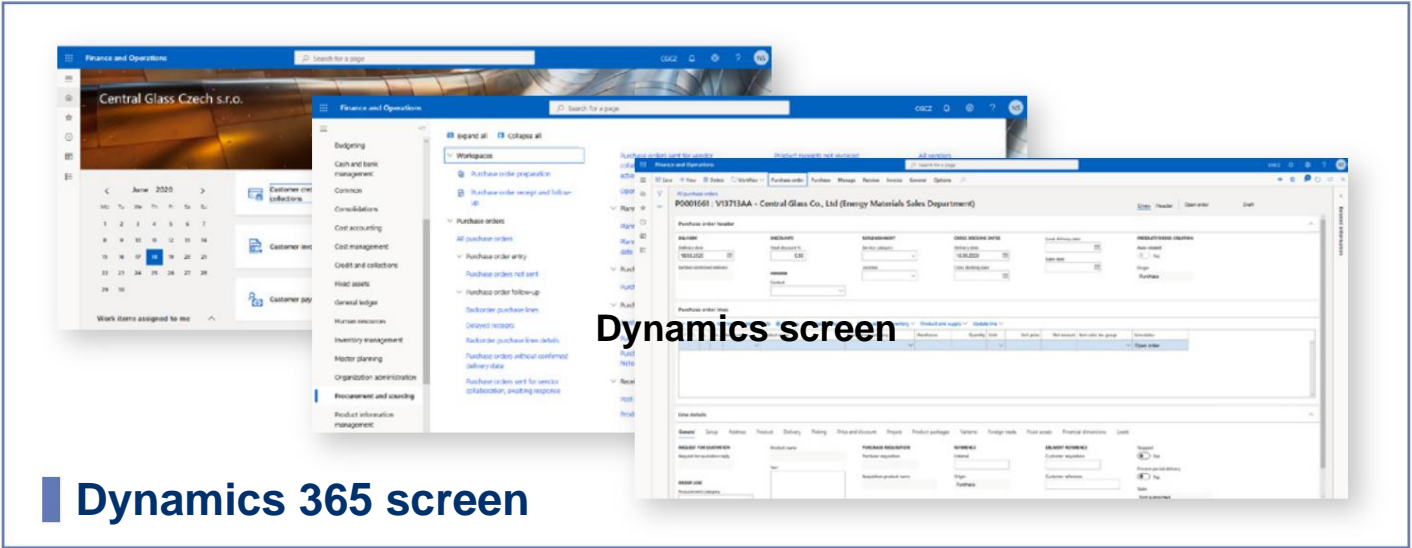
Finance and Operations
Search for a page
CGCZ
NS
Central Glass Czech s.r.o.
June 2020
Mo Tu We Th Fr Sa Su
1 2 3 4 5 6 7
8 9 10 11 12 13 14
15 16 17 18 19 20 21
22 23 24 25 26 27 28
29 30
Work items assigned to me
Customer collections
Customer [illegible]
Customer pay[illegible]

Finance and Operations
Search for a page
CGCZ
NS
Budgeting
Cash and bank management
Common
Consolidations
Cost accounting
Cost management
Credit and collections
Fixed assets
General ledger
Human resources
Inventory management
Master planning
Organization administration
Procurement and sourcing
Product information management
Expand all
Collapse all
Workspaces
Purchase order preparation
Purchase order receipt and follow-up
Purchase orders
All purchase orders
Purchase order entry
Purchase orders not sent
Purchase order follow-up
Backorder purchase lines
Delayed receipts
Backorder purchase lines details
Purchase orders without confirmed delivery date
Purchase orders sent for vendor collaboration, awaiting response

Finance and Operations
Search for a page
Save
New
Delete
Workflow
Purchase order
Purchase
Manage
Receive
Invoice
General
Options
All purchase orders
P0001661 : V13713AA - Central Glass Co., Ltd (Energy Materials Sales Department)
Lines
Header
Open order
Draft
Purchase order header
Purchase order lines
Dynamics screen
Product and supply
Update line
Open order
Line details
General
Setup
Address
Product
Delivery
Picking
Price and discount
Project
Product packages
Variants
Foreign trade
Fixed assets
Financial dimensions
Loads

Dynamics 365 screen